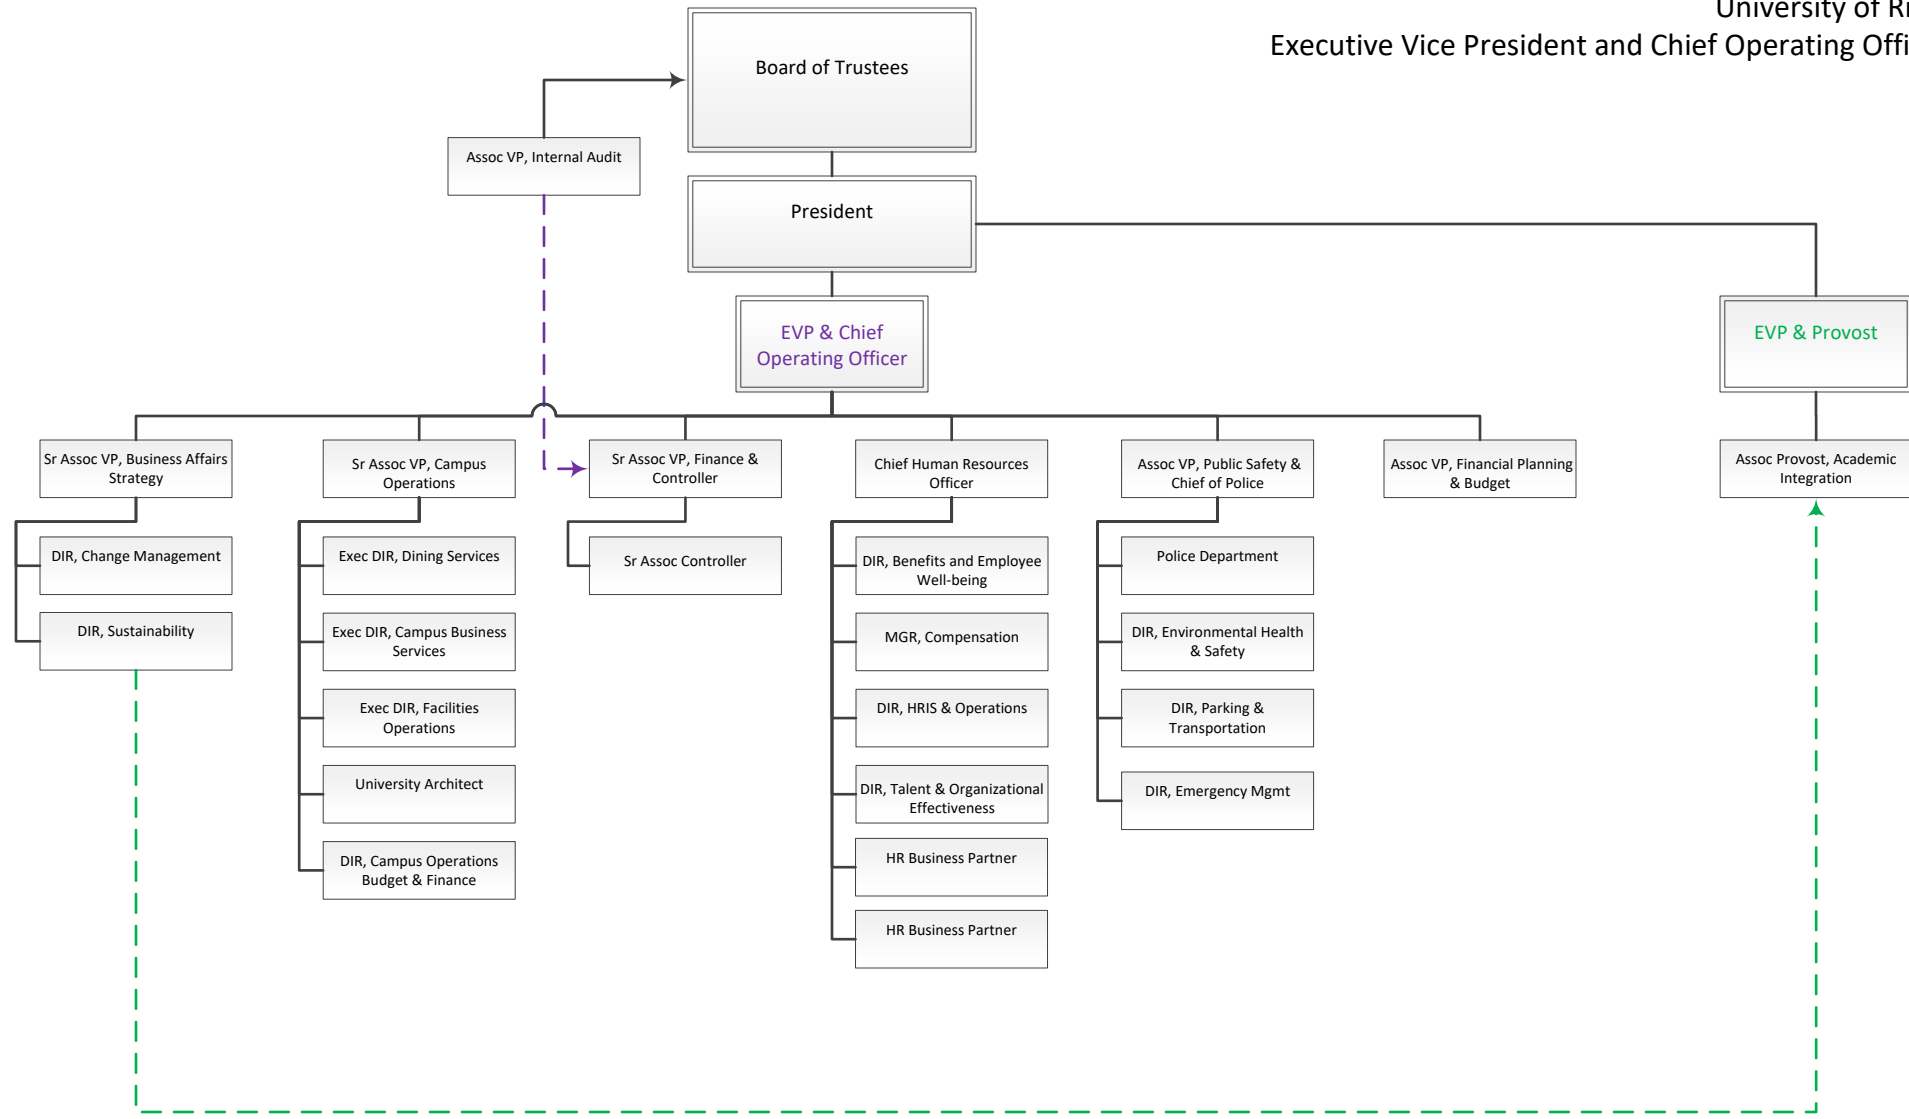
University of Ri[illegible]
Executive Vice President and Chief Operating Offi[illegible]

Board of Trustees

Assoc VP, Internal Audit

President

EVP & Chief Operating Officer

EVP & Provost

Sr Assoc VP, Business Affairs Strategy

DIR, Change Management

DIR, Sustainability

Sr Assoc VP, Campus Operations

Exec DIR, Dining Services

Exec DIR, Campus Business Services

Exec DIR, Facilities Operations

University Architect

DIR, Campus Operations Budget & Finance

Sr Assoc VP, Finance & Controller

Sr Assoc Controller

Chief Human Resources Officer

DIR, Benefits and Employee Well-being

MGR, Compensation

DIR, HRIS & Operations

DIR, Talent & Organizational Effectiveness

HR Business Partner

HR Business Partner

Assoc VP, Public Safety & Chief of Police

Police Department

DIR, Environmental Health & Safety

DIR, Parking & Transportation

DIR, Emergency Mgmt

Assoc VP, Financial Planning & Budget

Assoc Provost, Academic Integration